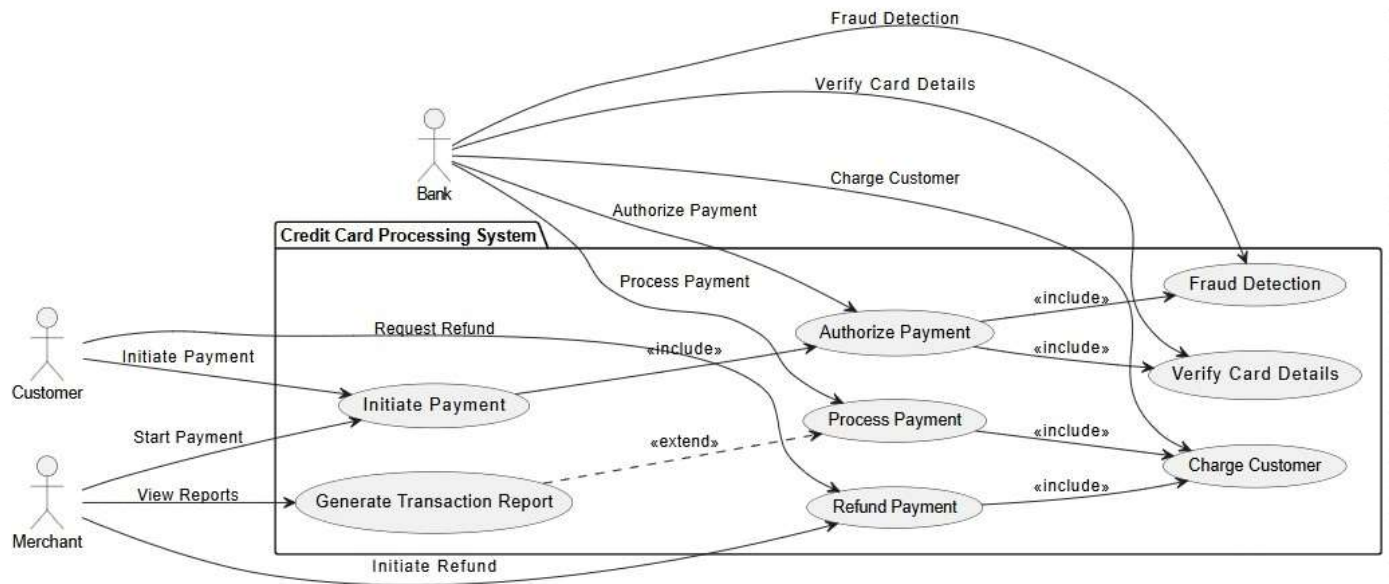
Fraud Detection

Verify Card Details

Bank

Charge Customer

Authorize Payment

Credit Card Processing System

Process Payment

Fraud Detection

«include»

Request Refund

Authorize Payment

Customer

Initiate Payment

«include»

«include»

Verify Card Details

Initiate Payment

Start Payment

«extend»

Process Payment

«include»

Charge Customer

View Reports

Generate Transaction Report

«include»

Refund Payment

Merchant

Initiate Refund